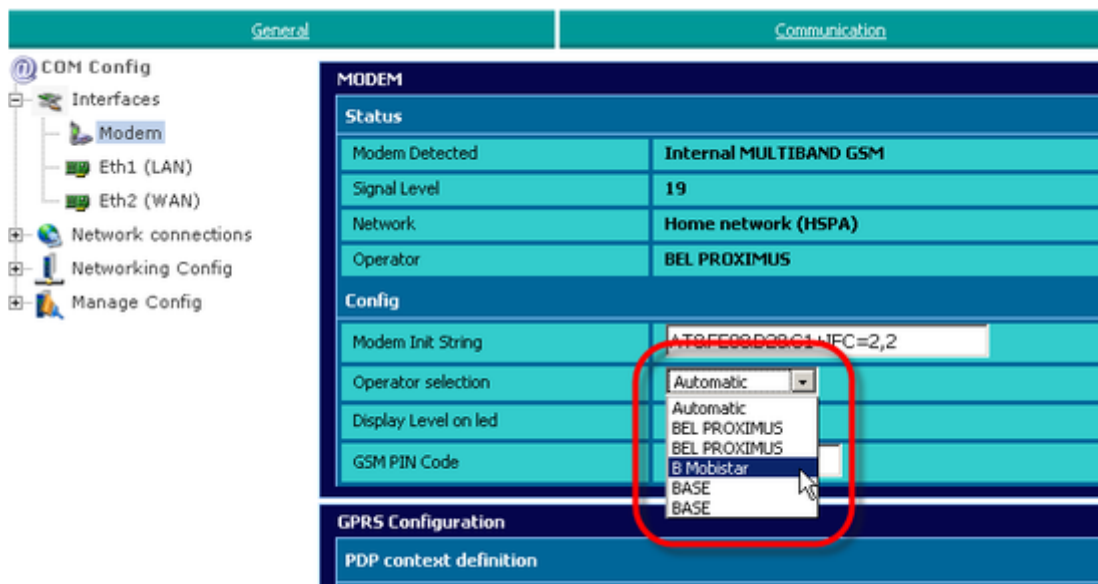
General

Communication

COM Config
Interfaces
Modem
Eth1 (LAN)
Eth2 (WAN)
Network connections
Networking Config
Manage Config

MODEM

Status

| Modem Detected | Internal MULTIBAND GSM |
|---|---|
| Signal Level | 19 |
| Network | Home network (HSPA) |
| Operator | BEL PROXIMUS |

Config

| Modem Init String | AT&FE0&D2&C1+IFC=2,2 |
|---|---|
| Operator selection | Automatic |
| Display Level on led | |
| GSM PIN Code | |

Automatic
BEL PROXIMUS
BEL PROXIMUS
B Mobistar
BASE
BASE

GPRS Configuration

PDP context definition